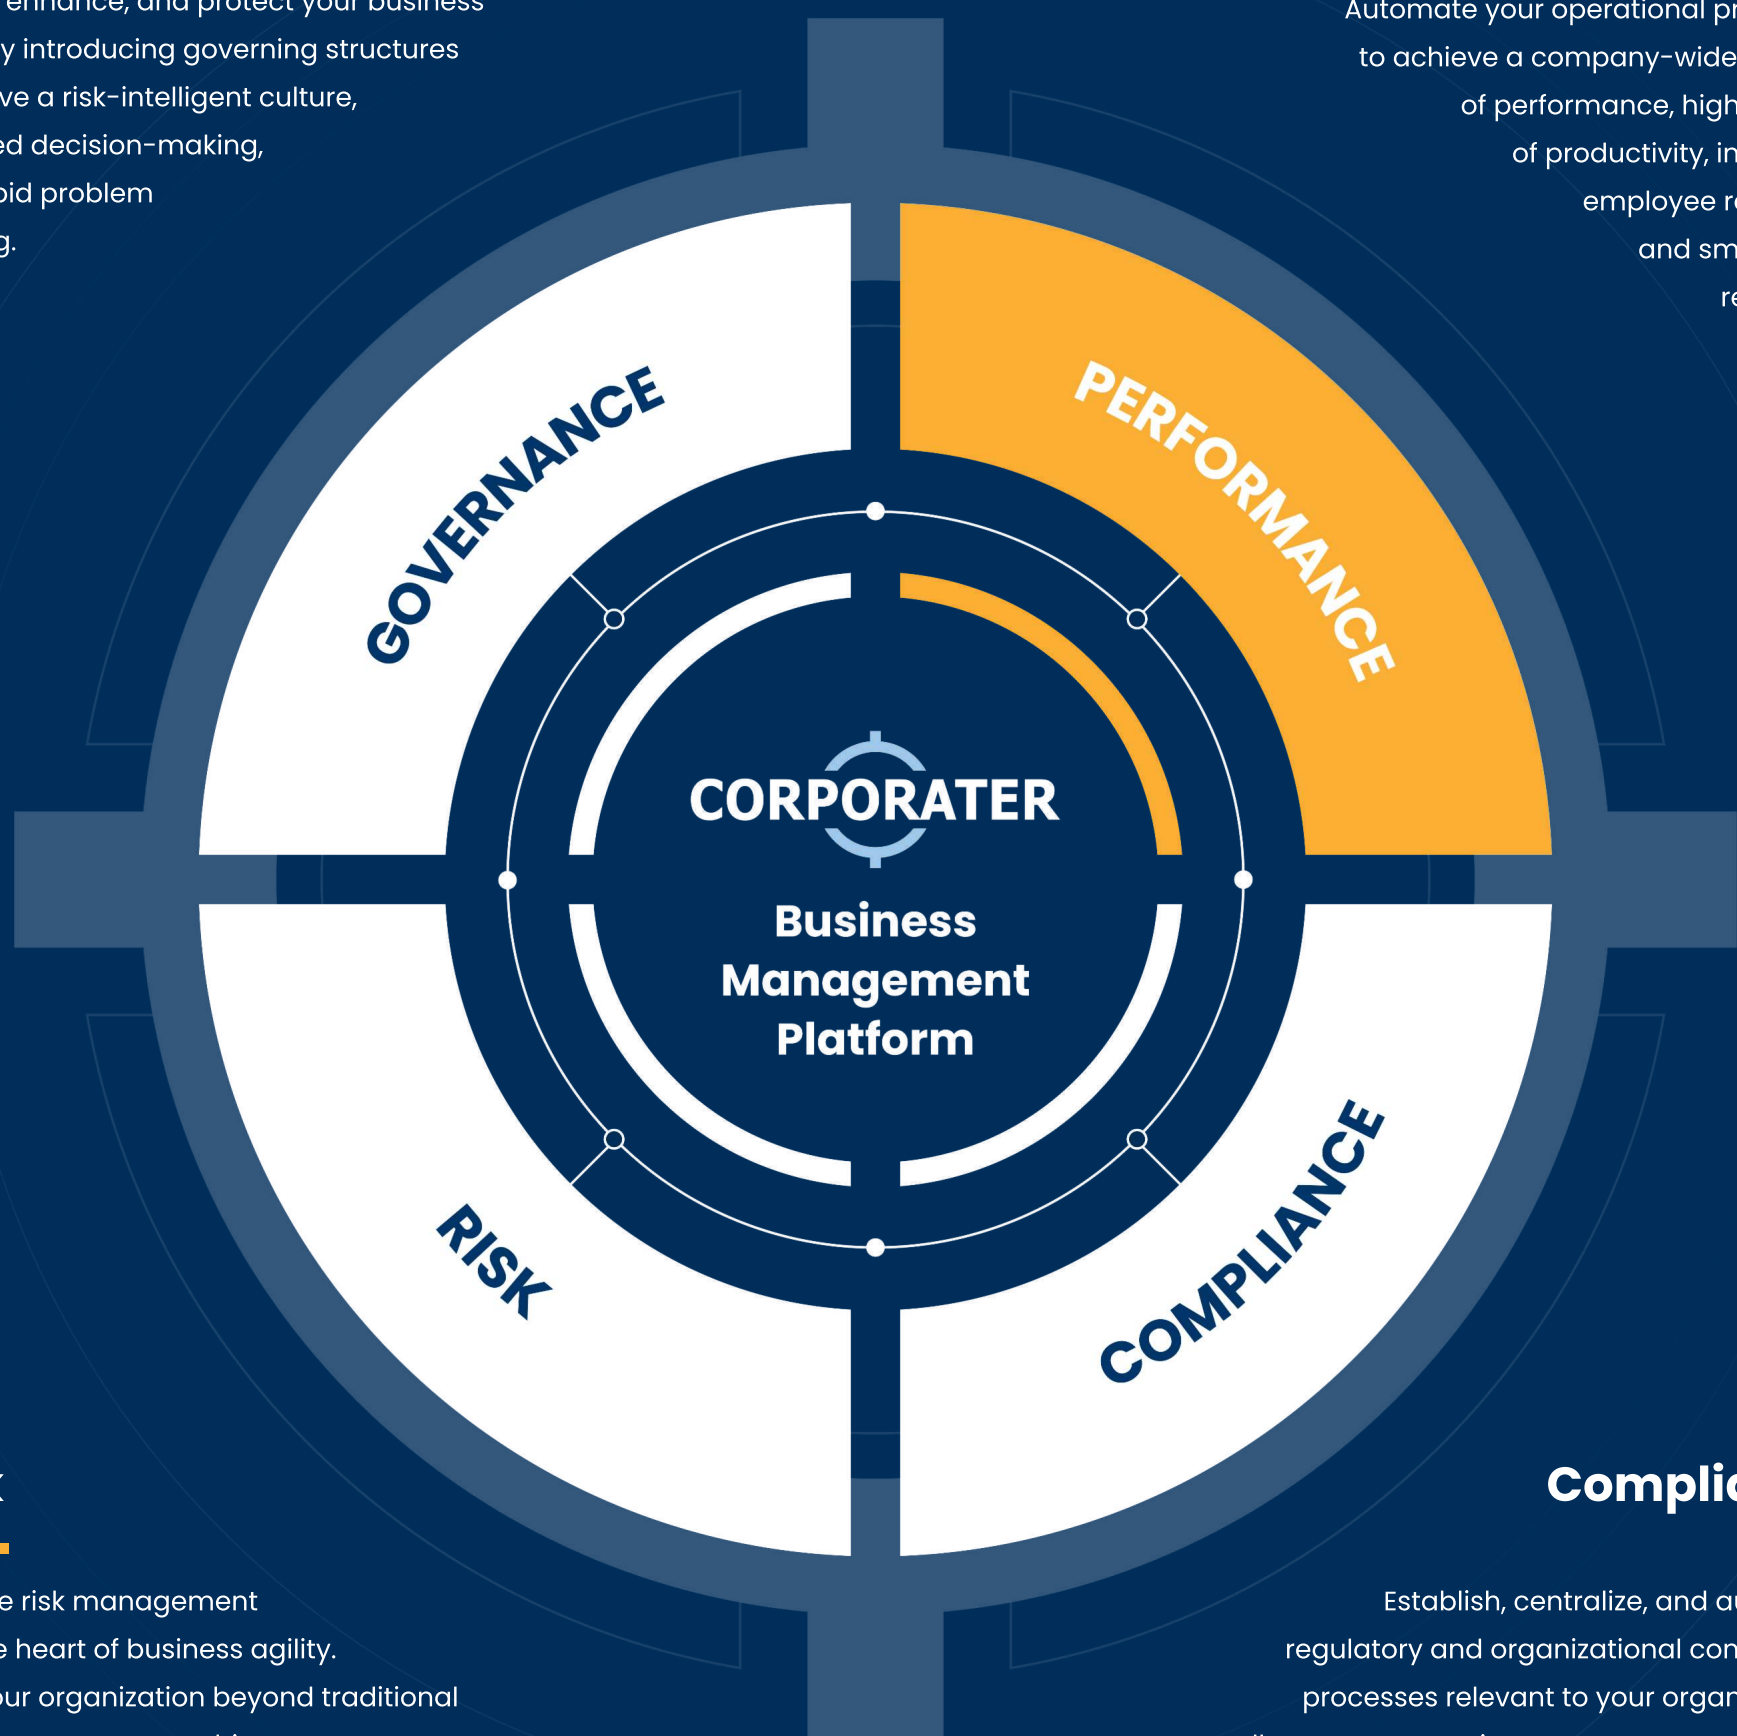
enhance, and protect your business
y introducing governing structures
ve a risk-intelligent culture,
ed decision-making,
pid problem
g.

Automate your operational pr
to achieve a company-wide
of performance, high
of productivity, in
employee r
and sm
re

GOVERNANCE

PERFORMANCE

CORPORATER

Business Management Platform

RISK

COMPLIANCE

k

e risk management
e heart of business agility.
our organization beyond traditional

Complia

Establish, centralize, and a
regulatory and organizational con
processes relevant to your organ